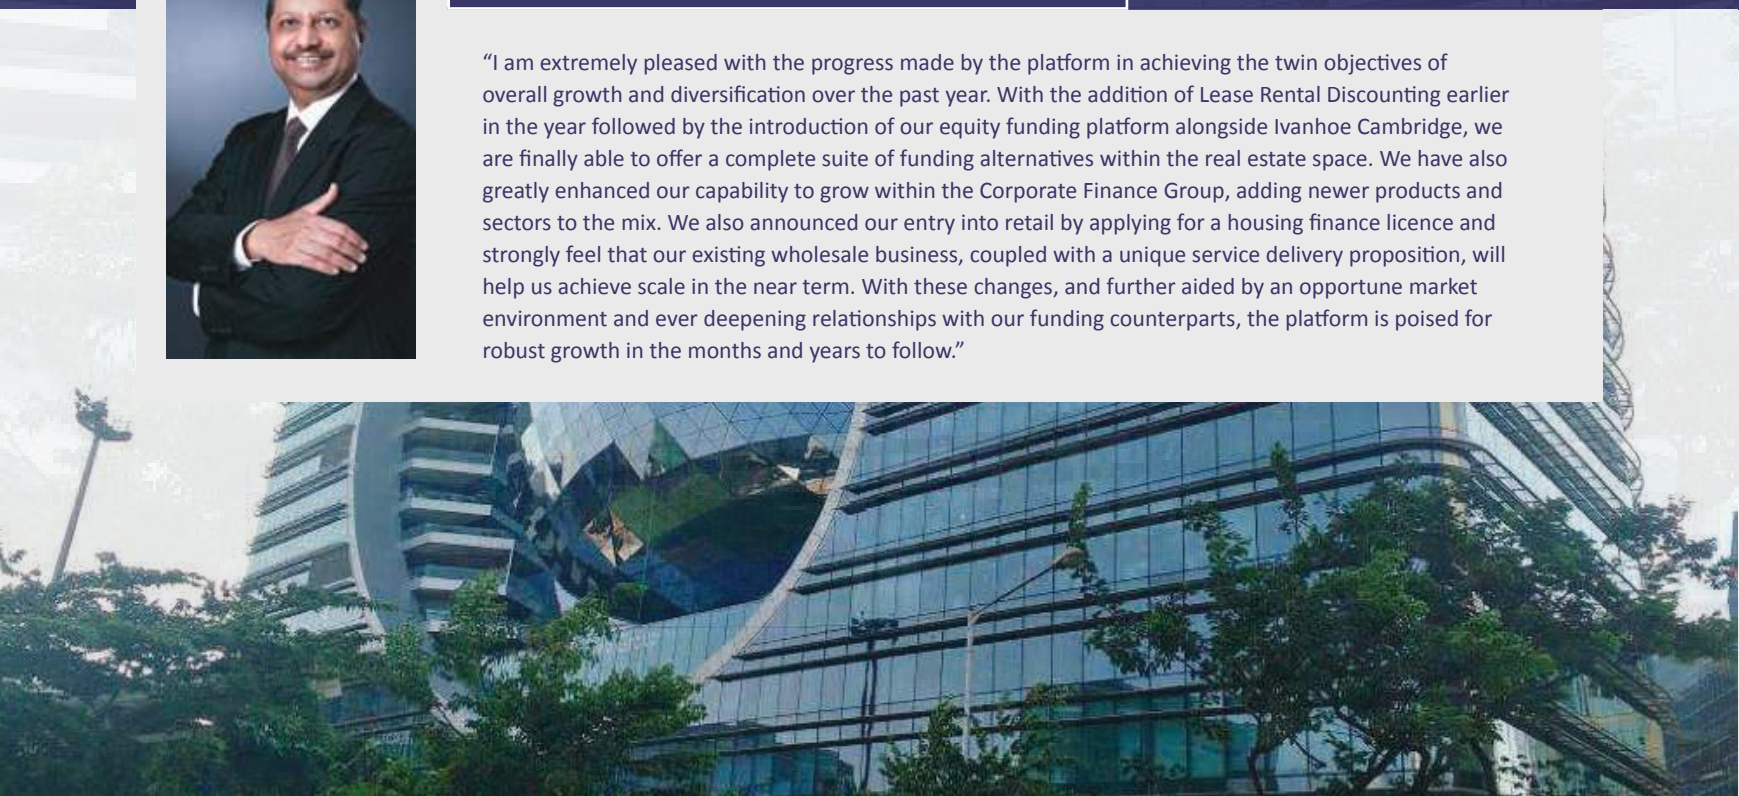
“I am extremely pleased with the progress made by the platform in achieving the twin objectives of overall growth and diversification over the past year. With the addition of Lease Rental Discounting earlier in the year followed by the introduction of our equity funding platform alongside Ivanhoe Cambridge, we are finally able to offer a complete suite of funding alternatives within the real estate space. We have also greatly enhanced our capability to grow within the Corporate Finance Group, adding newer products and sectors to the mix. We also announced our entry into retail by applying for a housing finance licence and strongly feel that our existing wholesale business, coupled with a unique service delivery proposition, will help us achieve scale in the near term. With these changes, and further aided by an opportune market environment and ever deepening relationships with our funding counterparts, the platform is poised for robust growth in the months and years to follow.”